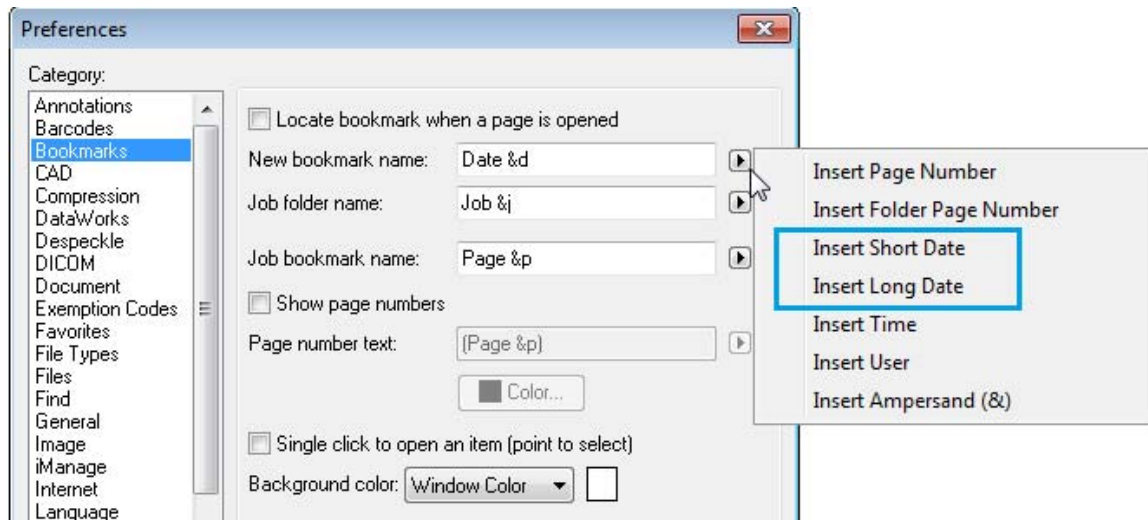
Preferences

Category:

Annotations
Barcodes
Bookmarks
CAD
Compression
DataWorks
Despeckle
DICOM
Document
Exemption Codes
Favorites
File Types
Files
Find
General
Image
iManage
Internet
Language

Locate bookmark when a page is opened

New bookmark name: Date &d

Job folder name: Job &j

Job bookmark name: Page &p

Show page numbers

Page number text: (Page &p)

Color...

Single click to open an item (point to select)

Background color: Window Color

Insert Page Number
Insert Folder Page Number
Insert Short Date
Insert Long Date
Insert Time
Insert User
Insert Ampersand (&)